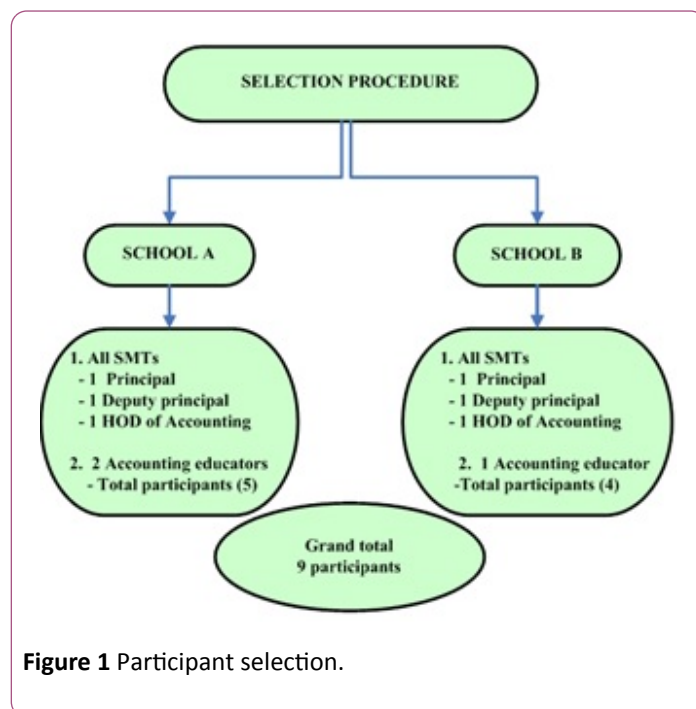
SELECTION PROCEDURE

SCHOOL A

SCHOOL B

1. All SMTs
- 1 Principal
- 1 Deputy principal
- 1 HOD of Accounting

2. 2 Accounting educators
- Total participants (5)

1. All SMTs
- 1 Principal
- 1 Deputy principal
- 1 HOD of Accounting

2. 1 Accounting educator
-Total participants (4)

Grand total
9 participants

**Figure 1** Participant selection.